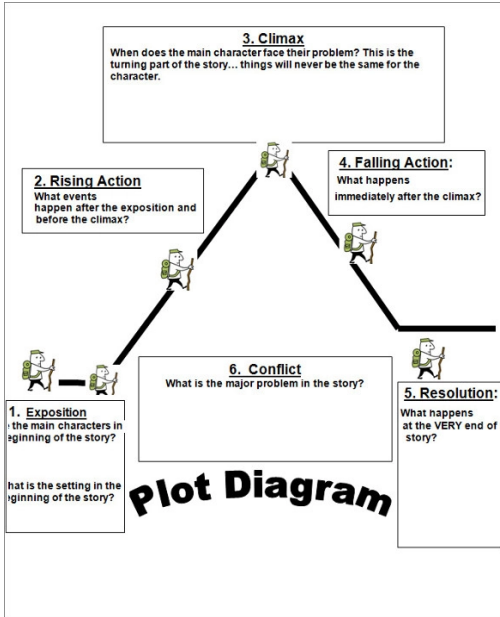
3. Climax
When does the main character face their problem? This is the turning part of the story… things will never be the same for the character.

2. Rising Action
What events happen after the exposition and before the climax?

4. Falling Action:
What happens immediately after the climax?

6. Conflict
What is the major problem in the story?

1. Exposition
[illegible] the main characters in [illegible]eginning of the story?

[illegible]hat is the setting in the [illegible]eginning of the story?

5. Resolution:
What happens at the VERY end of story?

Plot Diagram